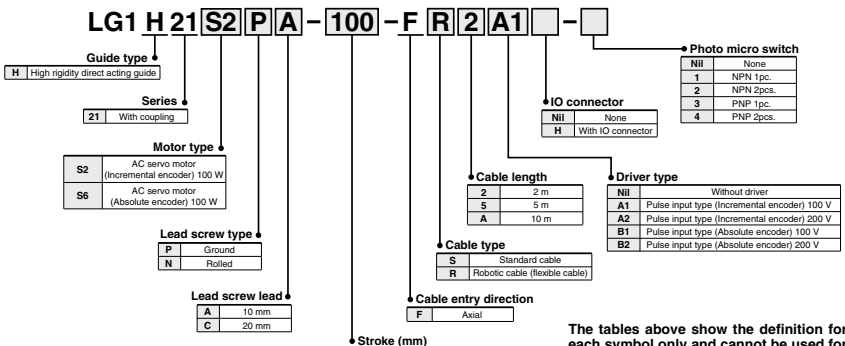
LG1 H 21 S2 P A – 100 – F R 2 A1 –

Guide type

| H | High rigidity direct acting guide |
|---|---|

Series

| 21 | With coupling |
|---|---|

Motor type

| S2 | AC servo motor (Incremental encoder) 100 W |
|---|---|
| S6 | AC servo motor (Absolute encoder) 100 W |

Lead screw type

| P | Ground |
|---|---|
| N | Rolled |

Lead screw lead

| A | 10 mm |
|---|---|
| C | 20 mm |

Stroke (mm)

Cable entry direction

| F | Axial |
|---|---|

Cable type

| S | Standard cable |
|---|---|
| R | Robotic cable (flexible cable) |

Cable length

| 2 | 2 m |
|---|---|
| 5 | 5 m |
| A | 10 m |

IO connector

| Nil | None |
|---|---|
| H | With IO connector |

Photo micro switch

| Nil | None |
|---|---|
| 1 | NPN 1pc. |
| 2 | NPN 2pcs. |
| 3 | PNP 1pc. |
| 4 | PNP 2pcs. |

Driver type

| Nil | Without driver |
|---|---|
| A1 | Pulse input type (Incremental encoder) 100 V |
| A2 | Pulse input type (Incremental encoder) 200 V |
| B1 | Pulse input type (Absolute encoder) 100 V |
| B2 | Pulse input type (Absolute encoder) 200 V |

The tables above show the definition for each symbol only and cannot be used for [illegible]